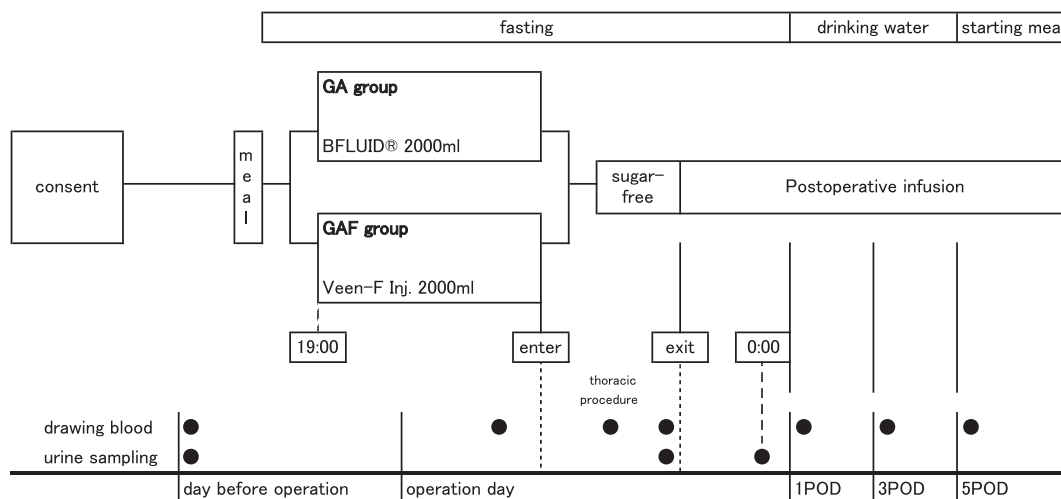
fasting | drinking water | starting mea

GA group
BFLUID® 2000ml

consent

meal

sugar-free

Postoperative infusion

GAF group
Veen-F Inj. 2000ml

19:00

enter

thoracic procedure

exit

0:00

drawing blood

urine sampling

day before operation

operation day

1POD

3POD

5POD